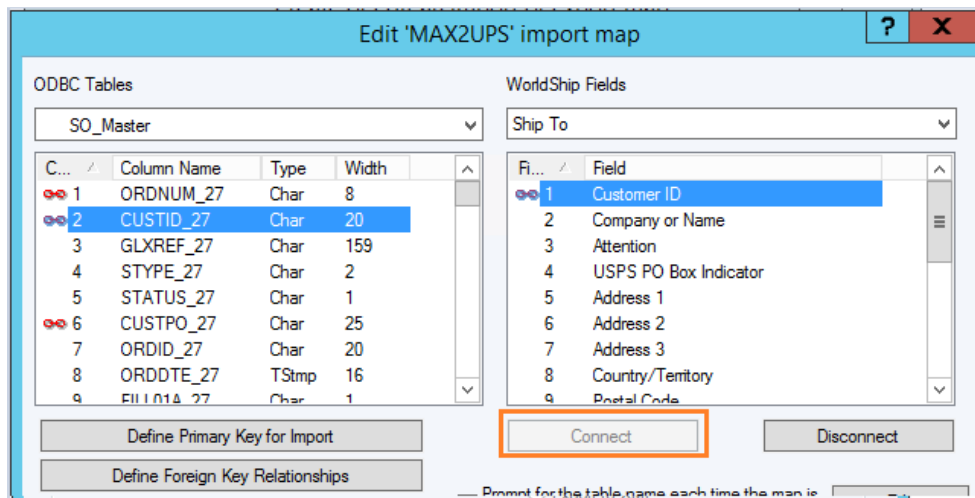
Edit 'MAX2UPS' import map

?

X

ODBC Tables

SO_Master

| C... | Column Name | Type | Width |
|---|---|---|---|
| 1 | ORDNUM_27 | Char | 8 |
| 2 | CUSTID_27 | Char | 20 |
| 3 | GLXREF_27 | Char | 159 |
| 4 | STYPE_27 | Char | 2 |
| 5 | STATUS_27 | Char | 1 |
| 6 | CUSTPO_27 | Char | 25 |
| 7 | ORDID_27 | Char | 20 |
| 8 | ORDDTE_27 | TStmp | 16 |
| 9 | FILL01A_27 | Char | 1 |

WorldShip Fields

Ship To

| Fi... | Field |
|---|---|
| 1 | Customer ID |
| 2 | Company or Name |
| 3 | Attention |
| 4 | USPS PO Box Indicator |
| 5 | Address 1 |
| 6 | Address 2 |
| 7 | Address 3 |
| 8 | Country/Territory |
| 9 | Postal Code |

Define Primary Key for Import

Connect

Disconnect

Define Foreign Key Relationships

Prompt for the table name each time the map is